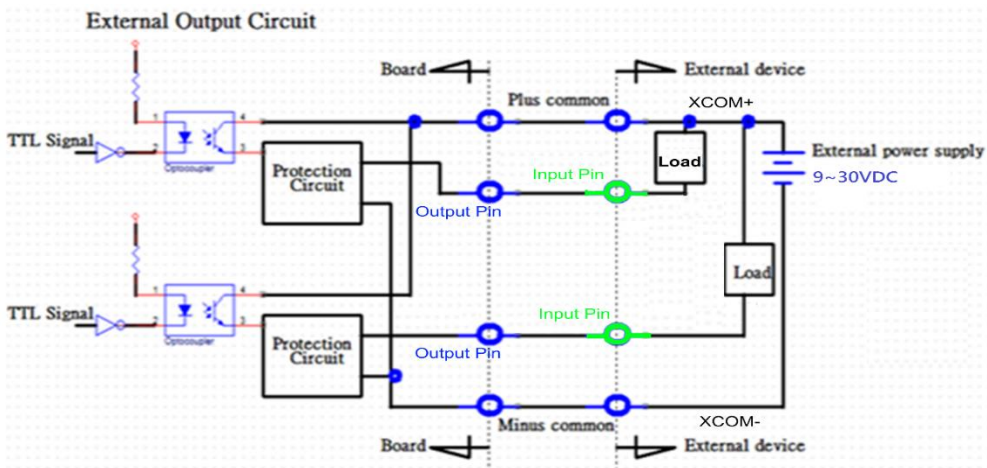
External Output Circuit

Board

External device

Plus common

XCOM+

TTL Signal

1

2

4

3

Optocoupler

Protection Circuit

Load

External power supply

9~30VDC

Input Pin

Output Pin

Load

TTL Signal

1

2

4

3

Optocoupler

Protection Circuit

Input Pin

Output Pin

XCOM-

Minus common

Board

External device